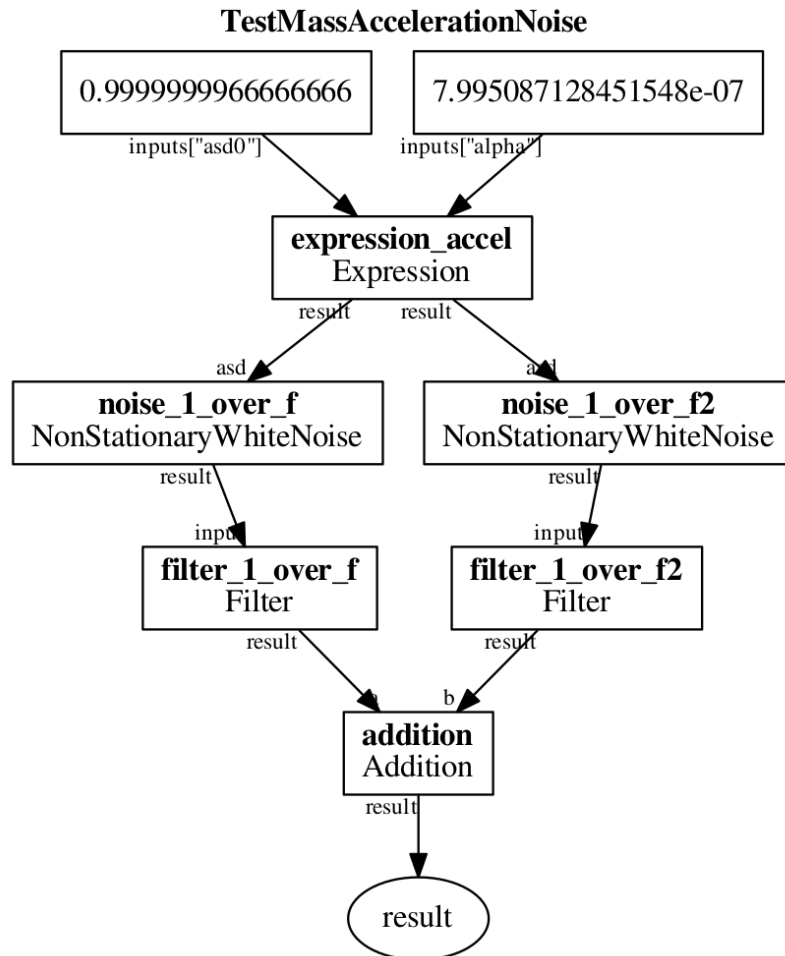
TestMassAccelerationNoise

0.9999999966666666

7.995087128451548e-07

inputs["asd0"]

inputs["alpha"]

**expression_accel**
Expression

result

result

asd

asd

**noise_1_over_f**
NonStationaryWhiteNoise

**noise_1_over_f2**
NonStationaryWhiteNoise

result

result

input

input

**filter_1_over_f**
Filter

**filter_1_over_f2**
Filter

result

result

a

b

**addition**
Addition

result

result